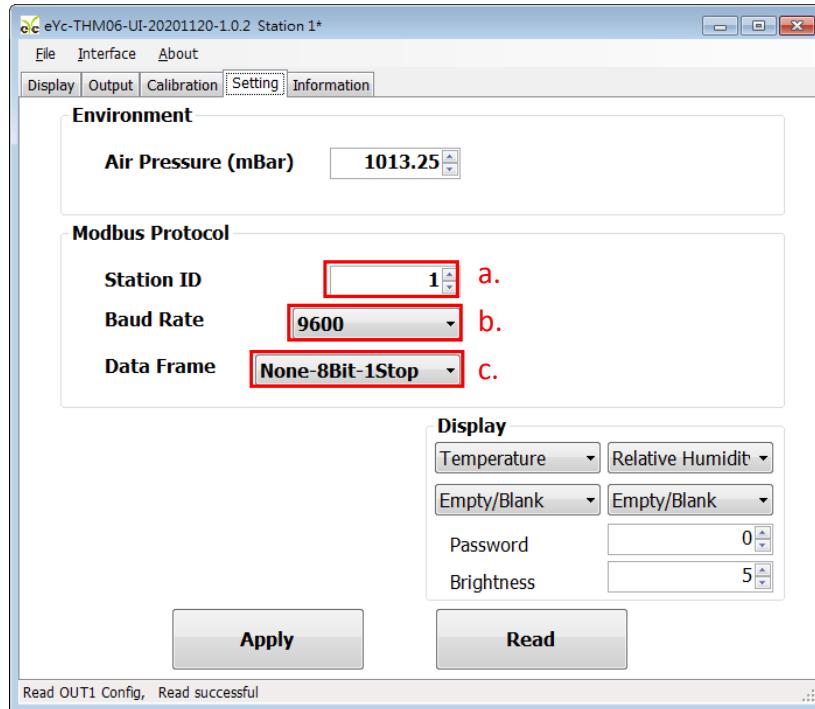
eYc-THM06-UI-20201120-1.0.2 Station 1*

File Interface About

Display Output Calibration Setting Information

Environment

Air Pressure (mBar) 1013.25

Modbus Protocol

Station ID 1 a.

Baud Rate 9600 b.

Data Frame None-8Bit-1Stop c.

Display

Temperature Relative Humidit

Empty/Blank Empty/Blank

Password 0

Brightness 5

Apply Read

Read OUT1 Config, Read successful